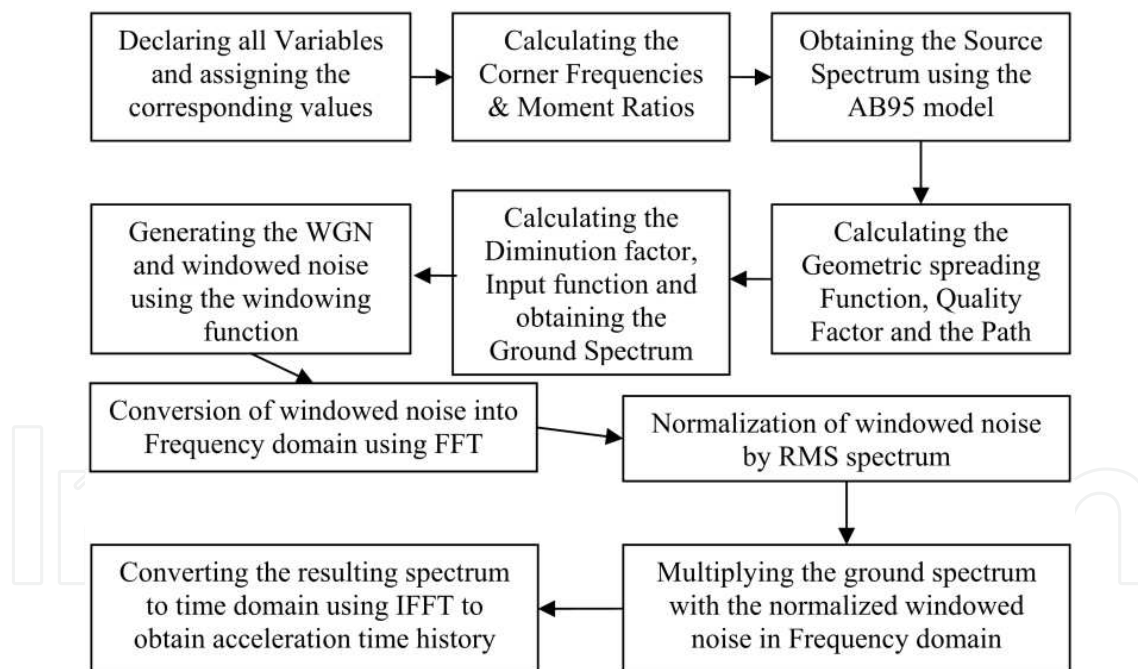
Declaring all Variables and assigning the corresponding values

Calculating the Corner Frequencies & Moment Ratios

Obtaining the Source Spectrum using the AB95 model

Calculating the Geometric spreading Function, Quality Factor and the Path

Calculating the Diminution factor, Input function and obtaining the Ground Spectrum

Generating the WGN and windowed noise using the windowing function

Conversion of windowed noise into Frequency domain using FFT

Normalization of windowed noise by RMS spectrum

Multiplying the ground spectrum with the normalized windowed noise in Frequency domain

Converting the resulting spectrum to time domain using IFFT to obtain acceleration time history